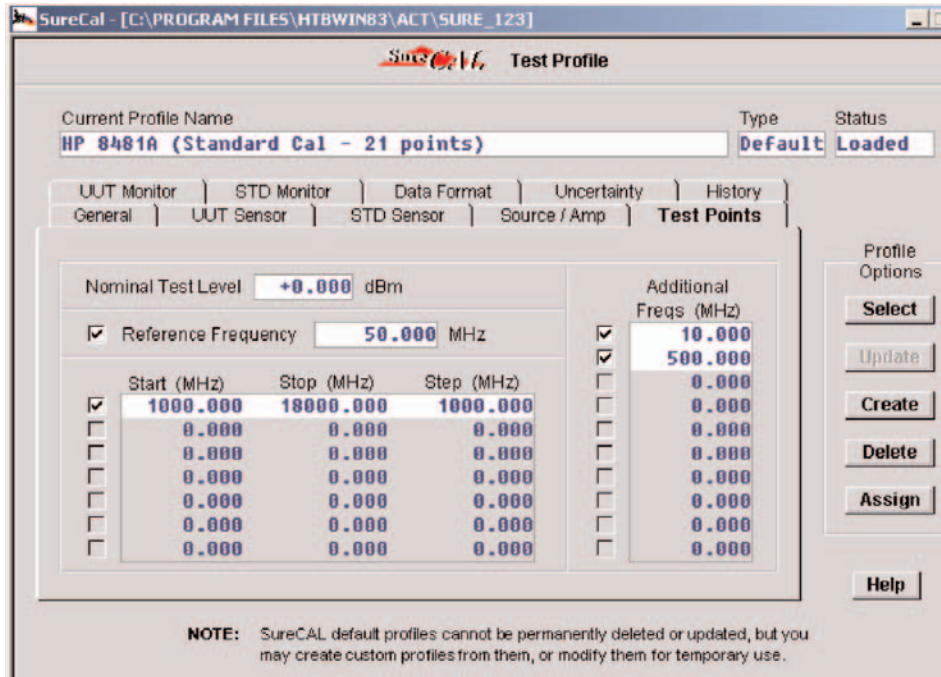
SureCal - [C:\PROGRAM FILES\HTBWIN83\ACT\SURE_123]

SureCAL Test Profile

Current Profile Name
HP 8481A (Standard Cal - 21 points)

Type
Default

Status
Loaded

UUT Monitor | STD Monitor | Data Format | Uncertainty | History
General | UUT Sensor | STD Sensor | Source / Amp | Test Points

Nominal Test Level +0.000 dBm

Reference Frequency 50.000 MHz

| Start (MHz) | Stop (MHz) | Step (MHz) |
|---|---|---|
| 1000.000 | 18000.000 | 1000.000 |
| 0.000 | 0.000 | 0.000 |
| 0.000 | 0.000 | 0.000 |
| 0.000 | 0.000 | 0.000 |
| 0.000 | 0.000 | 0.000 |
| 0.000 | 0.000 | 0.000 |
| 0.000 | 0.000 | 0.000 |

Additional Freqs (MHz)
10.000
500.000
0.000
0.000
0.000
0.000
0.000
0.000
0.000

Profile Options
Select
Update
Create
Delete
Assign

Help

NOTE: SureCAL default profiles cannot be permanently deleted or updated, but you may create custom profiles from them, or modify them for temporary use.